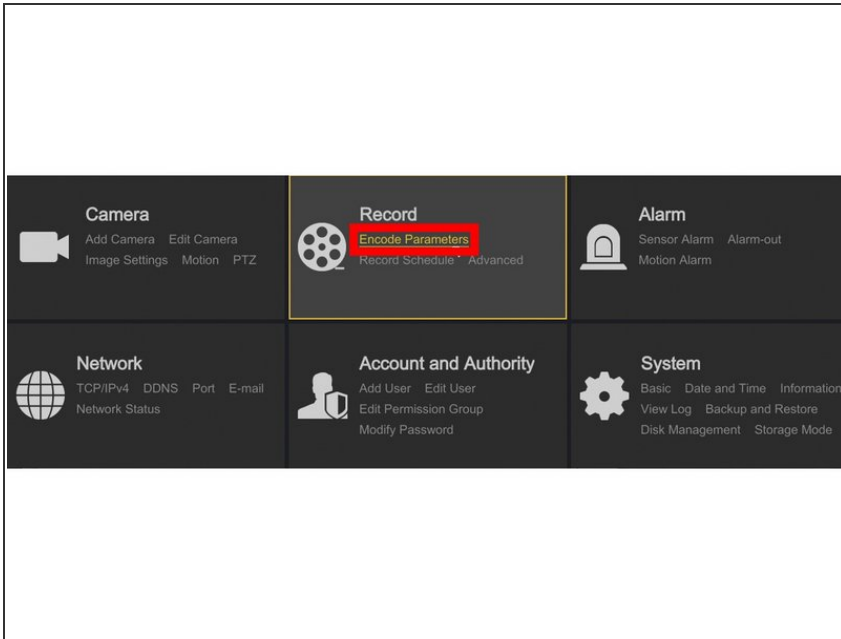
Camera
Add Camera Edit Camera
Image Settings Motion PTZ

Record
Encode Parameters
Record Schedule Advanced

Alarm
Sensor Alarm Alarm-out
Motion Alarm

Network
TCP/IPv4 DDNS Port E-mail
Network Status

Account and Authority
Add User Edit User
Edit Permission Group
Modify Password

System
Basic Date and Time Information
View Log Backup and Restore
Disk Management Storage Mode